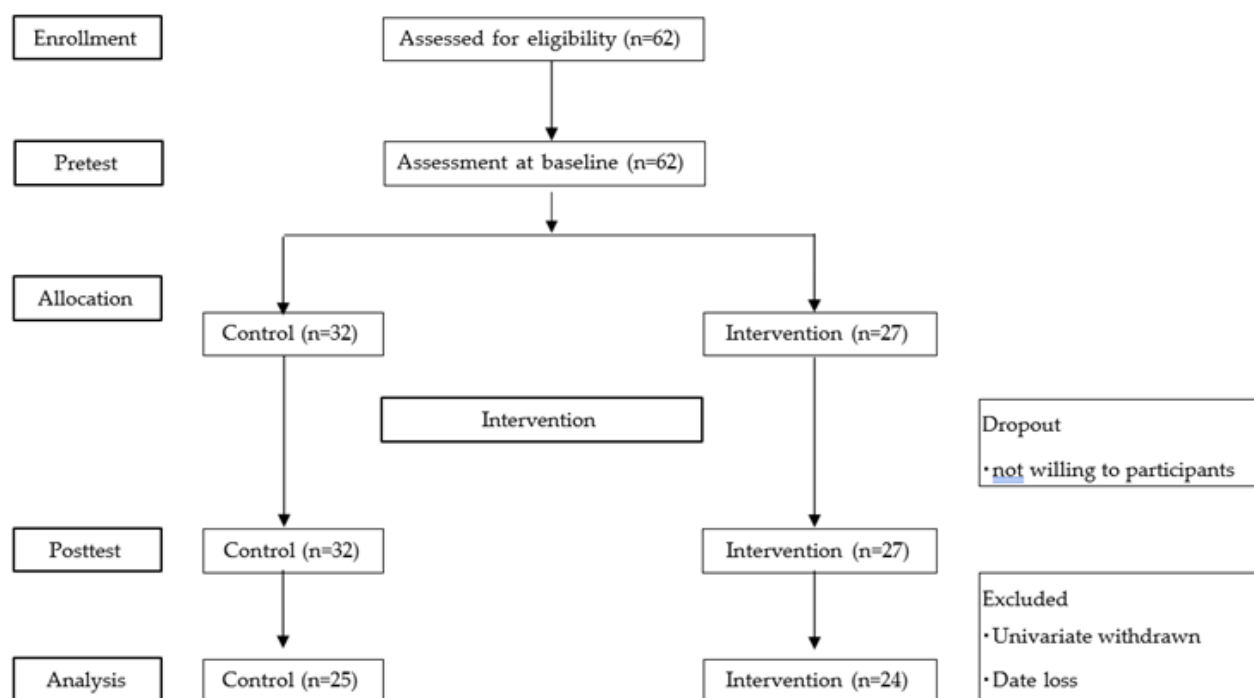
Enrollment

Assessed for eligibility (n=62)

Pretest

Assessment at baseline (n=62)

Allocation

Control (n=32)

Intervention (n=27)

Intervention

Dropout

· not willing to participants

Posttest

Control (n=32)

Intervention (n=27)

Excluded

· Univariate withdrawn

· Date loss

Analysis

Control (n=25)

Intervention (n=24)